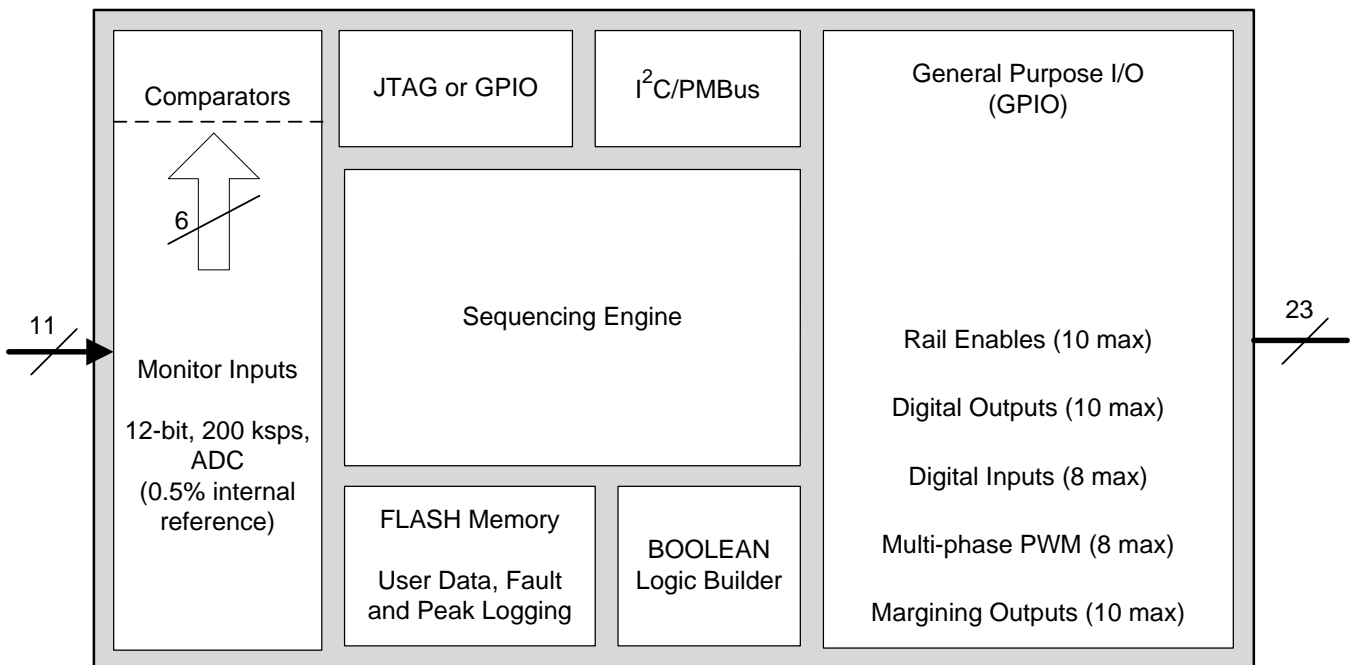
Comparators

6

11

Monitor Inputs

12-bit, 200 ksps, ADC (0.5% internal reference)

JTAG or GPIO

$I^2C$/PMBus

Sequencing Engine

FLASH Memory

User Data, Fault and Peak Logging

BOOLEAN Logic Builder

General Purpose I/O (GPIO)

Rail Enables (10 max)

Digital Outputs (10 max)

Digital Inputs (8 max)

Multi-phase PWM (8 max)

Margining Outputs (10 max)

23